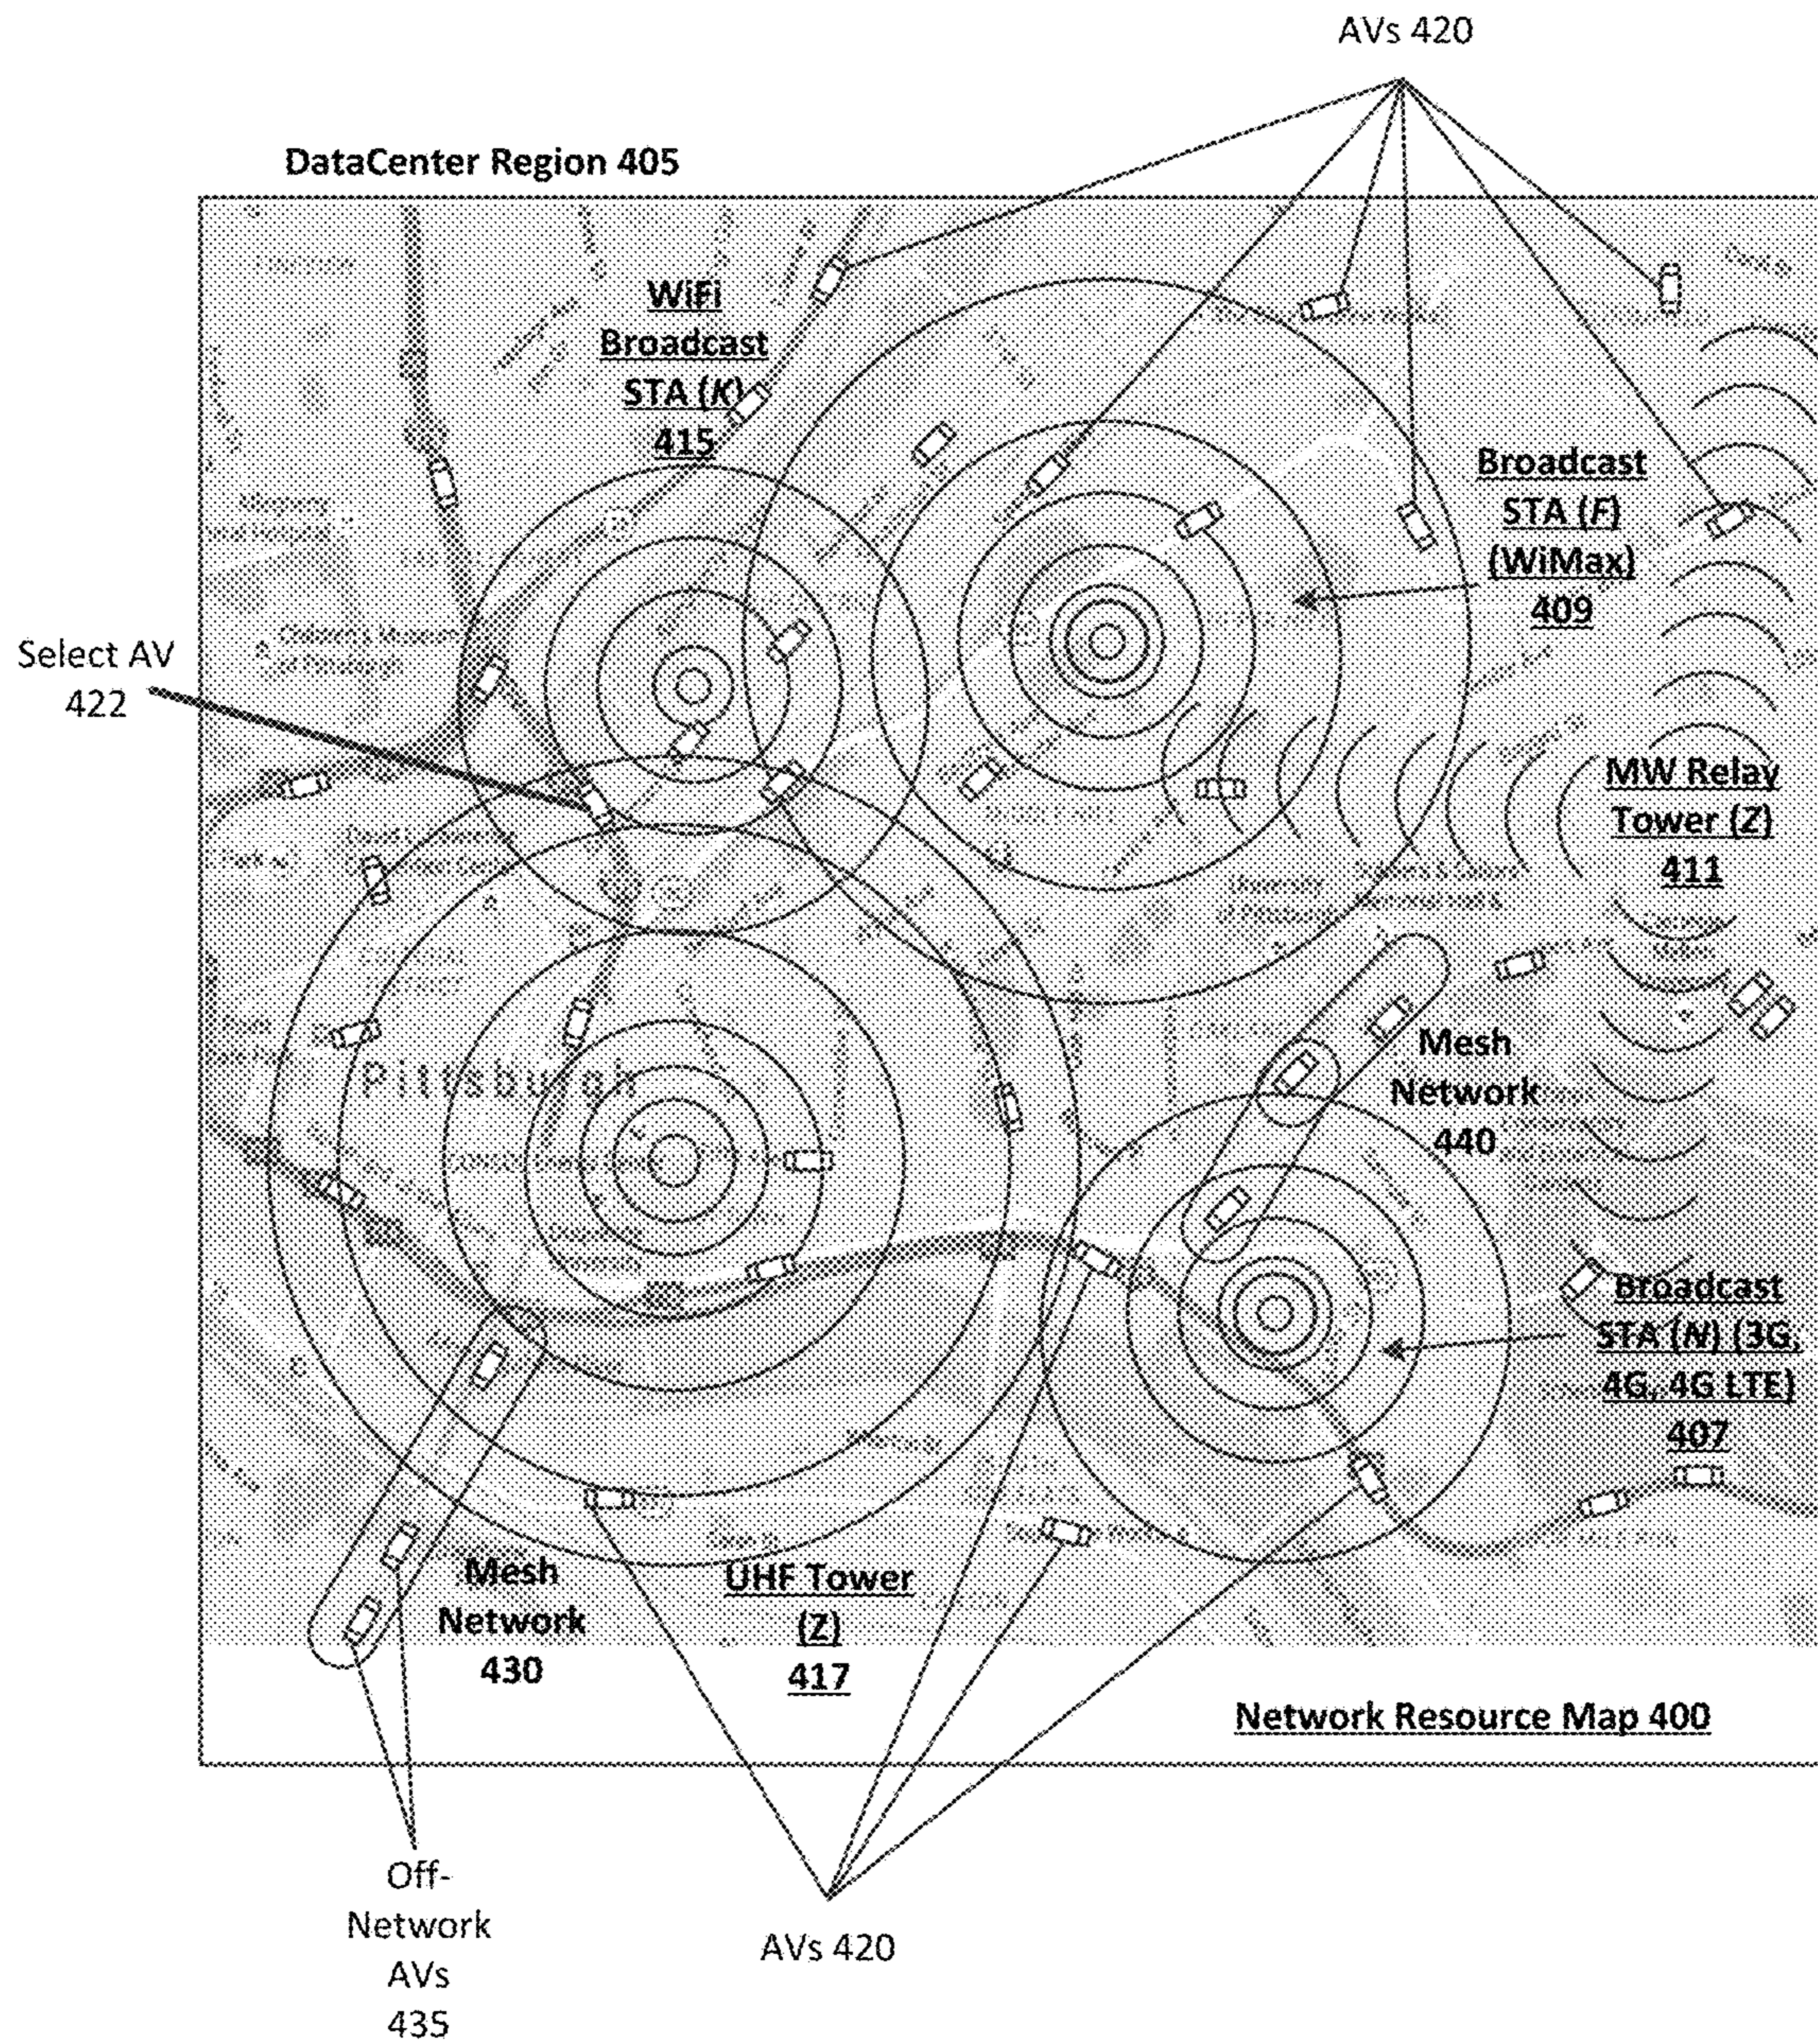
AVs 420

DataCenter Region 405

WiFi Broadcast STA (K) 415

Broadcast STA (F) (WiMax) 409

Select AV 422

MW Relay Tower (Z) 411

Pittsburgh

Mesh Network 440

Broadcast STA (N) (3G, 4G, 4G LTE) 407

Mesh Network 430

UHF Tower (Z) 417

Network Resource Map 400

Off-Network AVs 435

AVs 420